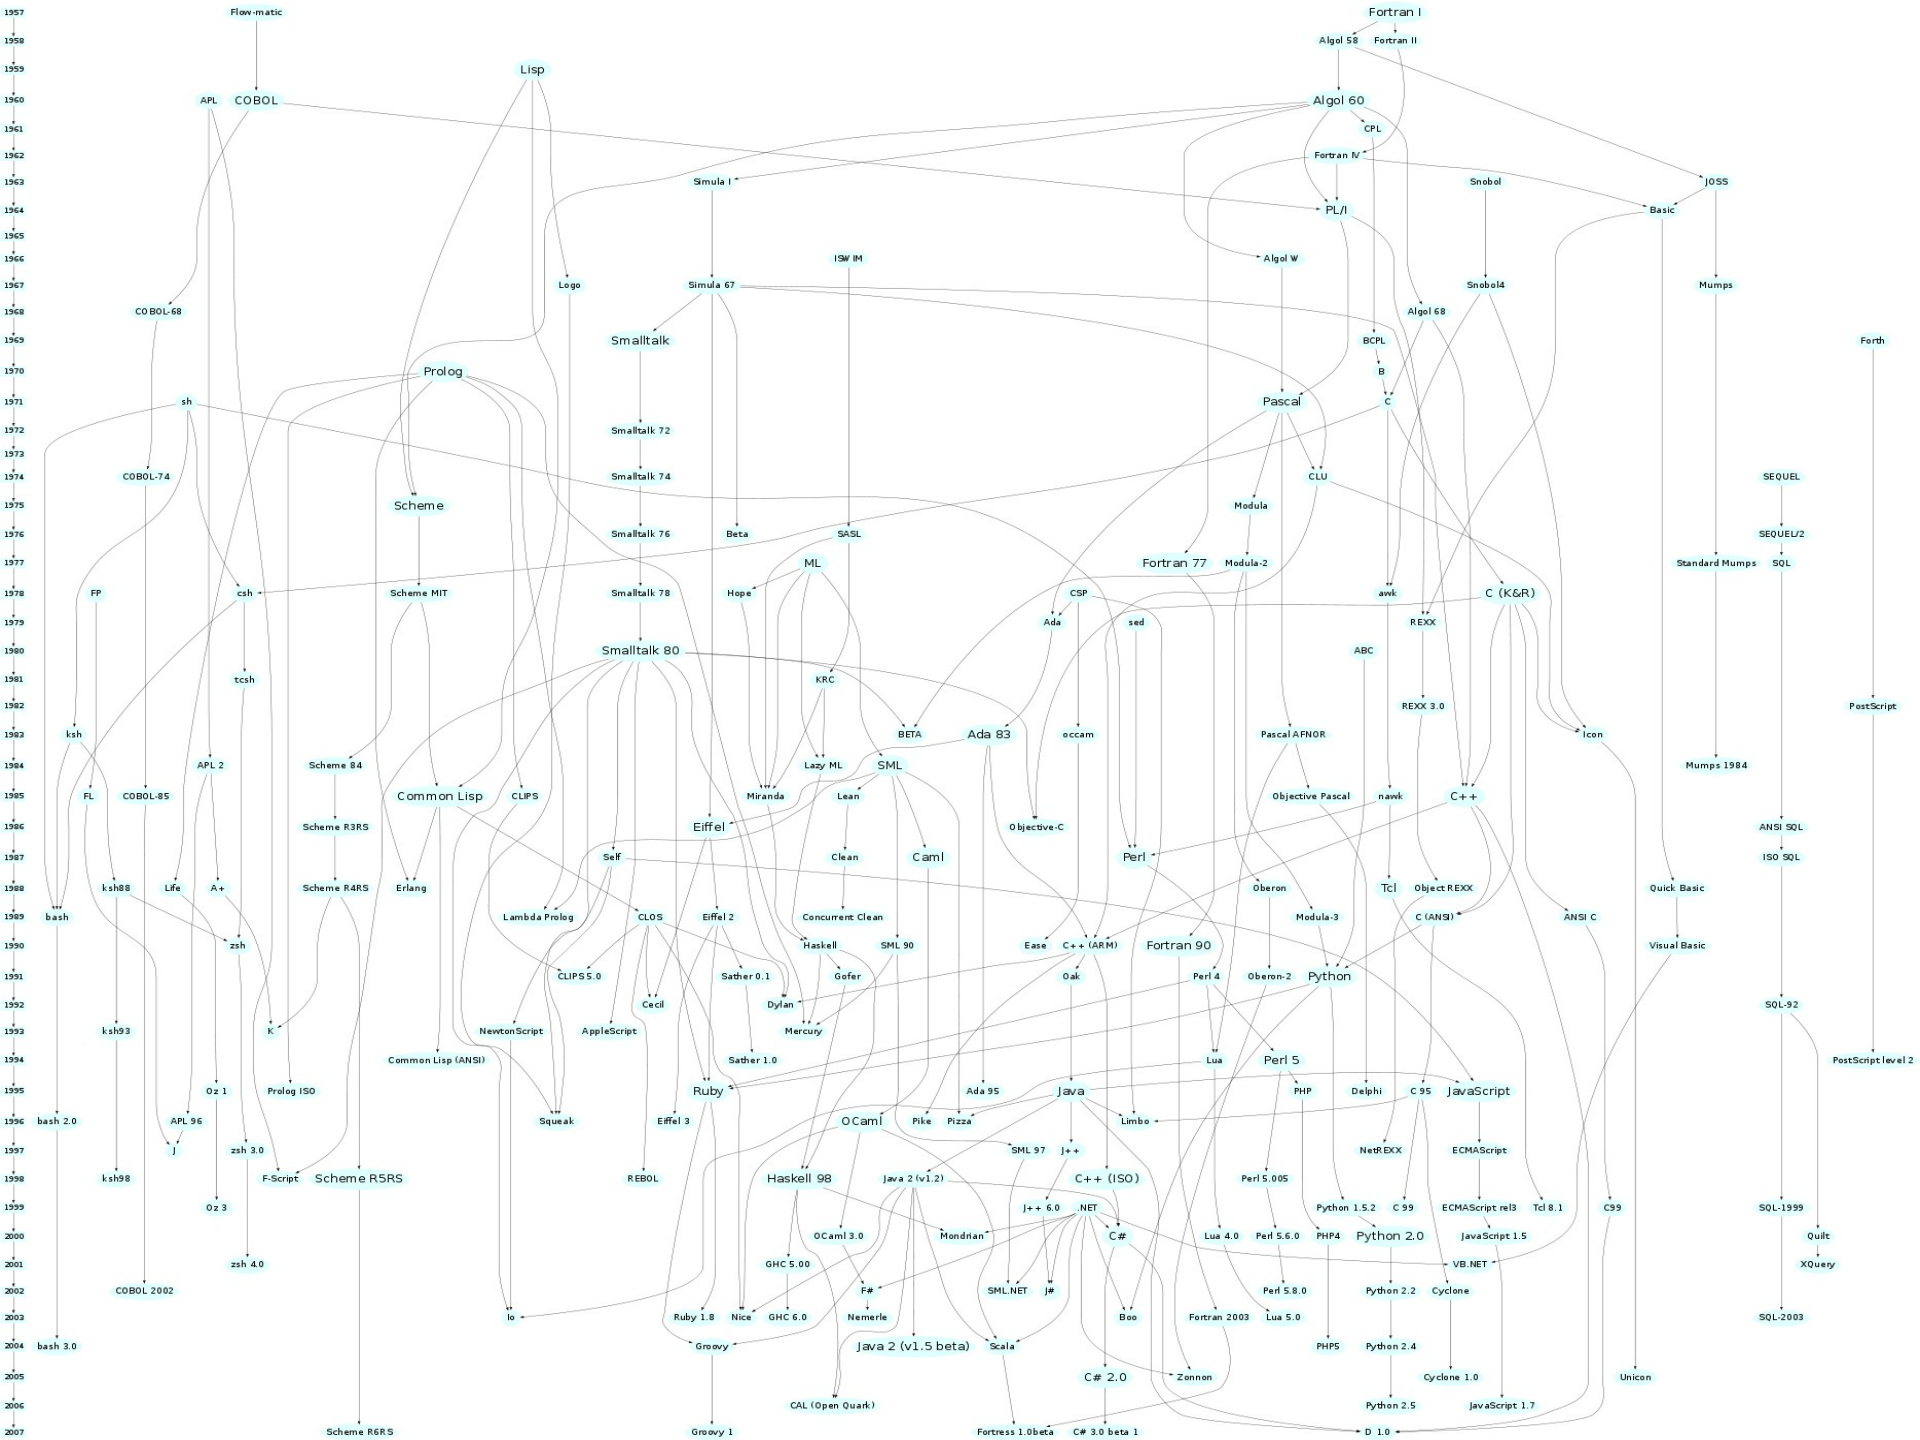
1957 Flow-matic Fortran I
1958 Algol 58 Fortran II
1959 Lisp
1960 APL COBOL Algol 60
1961 CPL
1962 Fortran IV
1963 Simula I Snobol JOSS
1964 PL/I Basic
1965
1966 ISWIM Algol W
1967 Logo Simula 67 Snobol4 Mumps
1968 COBOL-68 Algol 68
1969 Smalltalk BCPL Forth
1970 Prolog B
1971 sh Pascal C
1972 Smalltalk 72
1973
1974 COBOL-74 Smalltalk 74 CLU SEQUEL
1975 Scheme Modula
1976 Smalltalk 76 Beta SASL SEQUEL/2
1977 ML Fortran 77 Modula-2 Standard Mumps SQL
1978 FP csh Scheme MIT Smalltalk 78 Hope CSP awk C (K&R)
1979 Ada sed REXX
1980 Smalltalk 80 ABC
1981 tcsh KRC
1982 REXX 3.0 PostScript
1983 ksh BETA Ada 83 occam Pascal AFNOR Icon
1984 APL 2 Scheme 84 Lazy ML SML Mumps 1984
1985 FL COBOL-85 Common Lisp CLIPS Miranda Lean Objective Pascal nawk C++
1986 Scheme R3RS Eiffel Objective-C ANSI SQL
1987 Self Clean Caml Perl ISO SQL
1988 ksh88 Life A+ Scheme R4RS Erlang Oberon Tcl Object REXX Quick Basic
1989 bash Lambda Prolog CLOS Eiffel 2 Concurrent Clean Modula-3 C (ANSI) ANSI C
1990 zsh Haskell SML 90 Ease C++ (ARM) Fortran 90 Visual Basic
1991 CLIPS 5.0 Sather 0.1 Gofer Oak Perl 4 Oberon-2 Python
1992 Cecil Dylan SQL-92
1993 ksh93 K NewtonScript AppleScript Mercury
1994 Common Lisp (ANSI) Sather 1.0 Lua Perl 5 PostScript level 2
1995 Oz 1 Prolog ISO Ruby Ada 95 Java PHP Delphi C 95 JavaScript
1996 bash 2.0 APL 96 Squeak Eiffel 3 OCaml Pike Pizza Limbo
1997 J zsh 3.0 SML 97 J++ NetREXX ECMAScript
1998 ksh98 F-Script Scheme R5RS REBOL Haskell 98 Java 2 (v1.2) C++ (ISO) Perl 5.005
1999 Oz 3 J++ 6.0 .NET Python 1.5.2 C 99 ECMAScript rel3 Tcl 8.1 C99 SQL-1999
2000 zsh 4.0 OCaml 3.0 Mondrian C# Lua 4.0 Perl 5.6.0 PHP4 Python 2.0 JavaScript 1.5 Quilt
2001 GHC 5.00 VB.NET XQuery
2002 COBOL 2002 F# SML.NET J# Perl 5.8.0 Python 2.2 Cyclone
2003 Io Ruby 1.8 Nice GHC 6.0 Nemerle Boo Fortran 2003 Lua 5.0 SQL-2003
2004 bash 3.0 Groovy Java 2 (v1.5 beta) Scala PHP5 Python 2.4
2005 C# 2.0 Zonnon Cyclone 1.0 Unicon
2006 CAL (Open Quark) Python 2.5 JavaScript 1.7
2007 Scheme R6RS Groovy 1 Fortress 1.0beta C# 3.0 beta 1 D 1.0